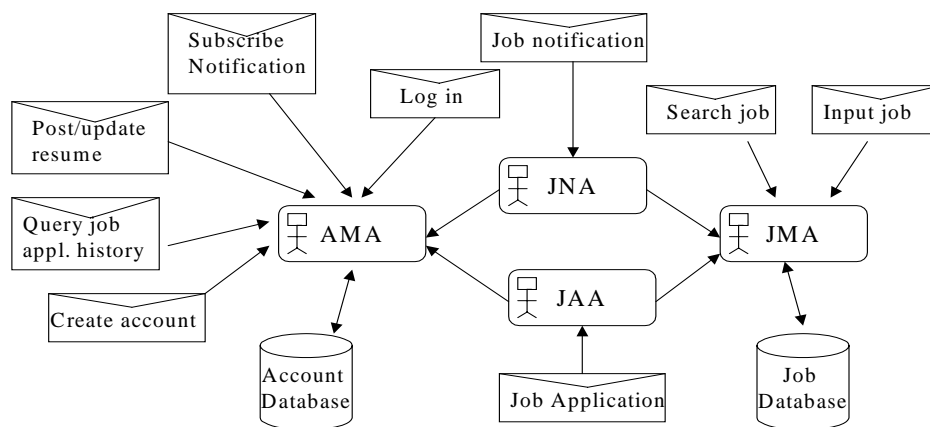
Subscribe Notification

Job notification

Log in

Post/update resume

Search job

Input job

JNA

Query job appl. history

AMA

JMA

JAA

Create account

Account Database

Job Application

Job Database